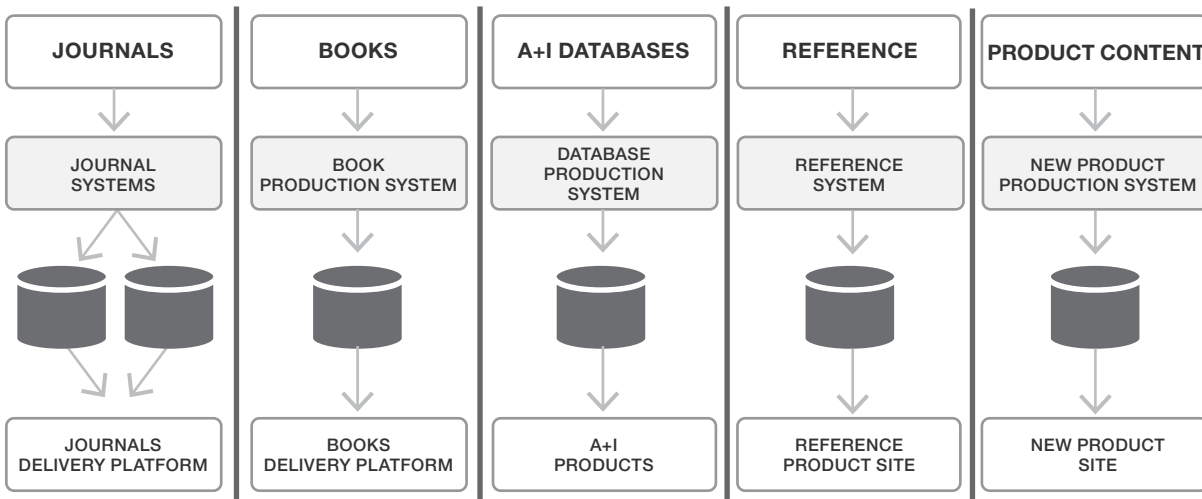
JOURNALS

JOURNAL SYSTEMS

JOURNALS DELIVERY PLATFORM

BOOKS

BOOK PRODUCTION SYSTEM

BOOKS DELIVERY PLATFORM

A+I DATABASES

DATABASE PRODUCTION SYSTEM

A+I PRODUCTS

REFERENCE

REFERENCE SYSTEM

REFERENCE PRODUCT SITE

PRODUCT CONTENT

NEW PRODUCT PRODUCTION SYSTEM

NEW PRODUCT SITE